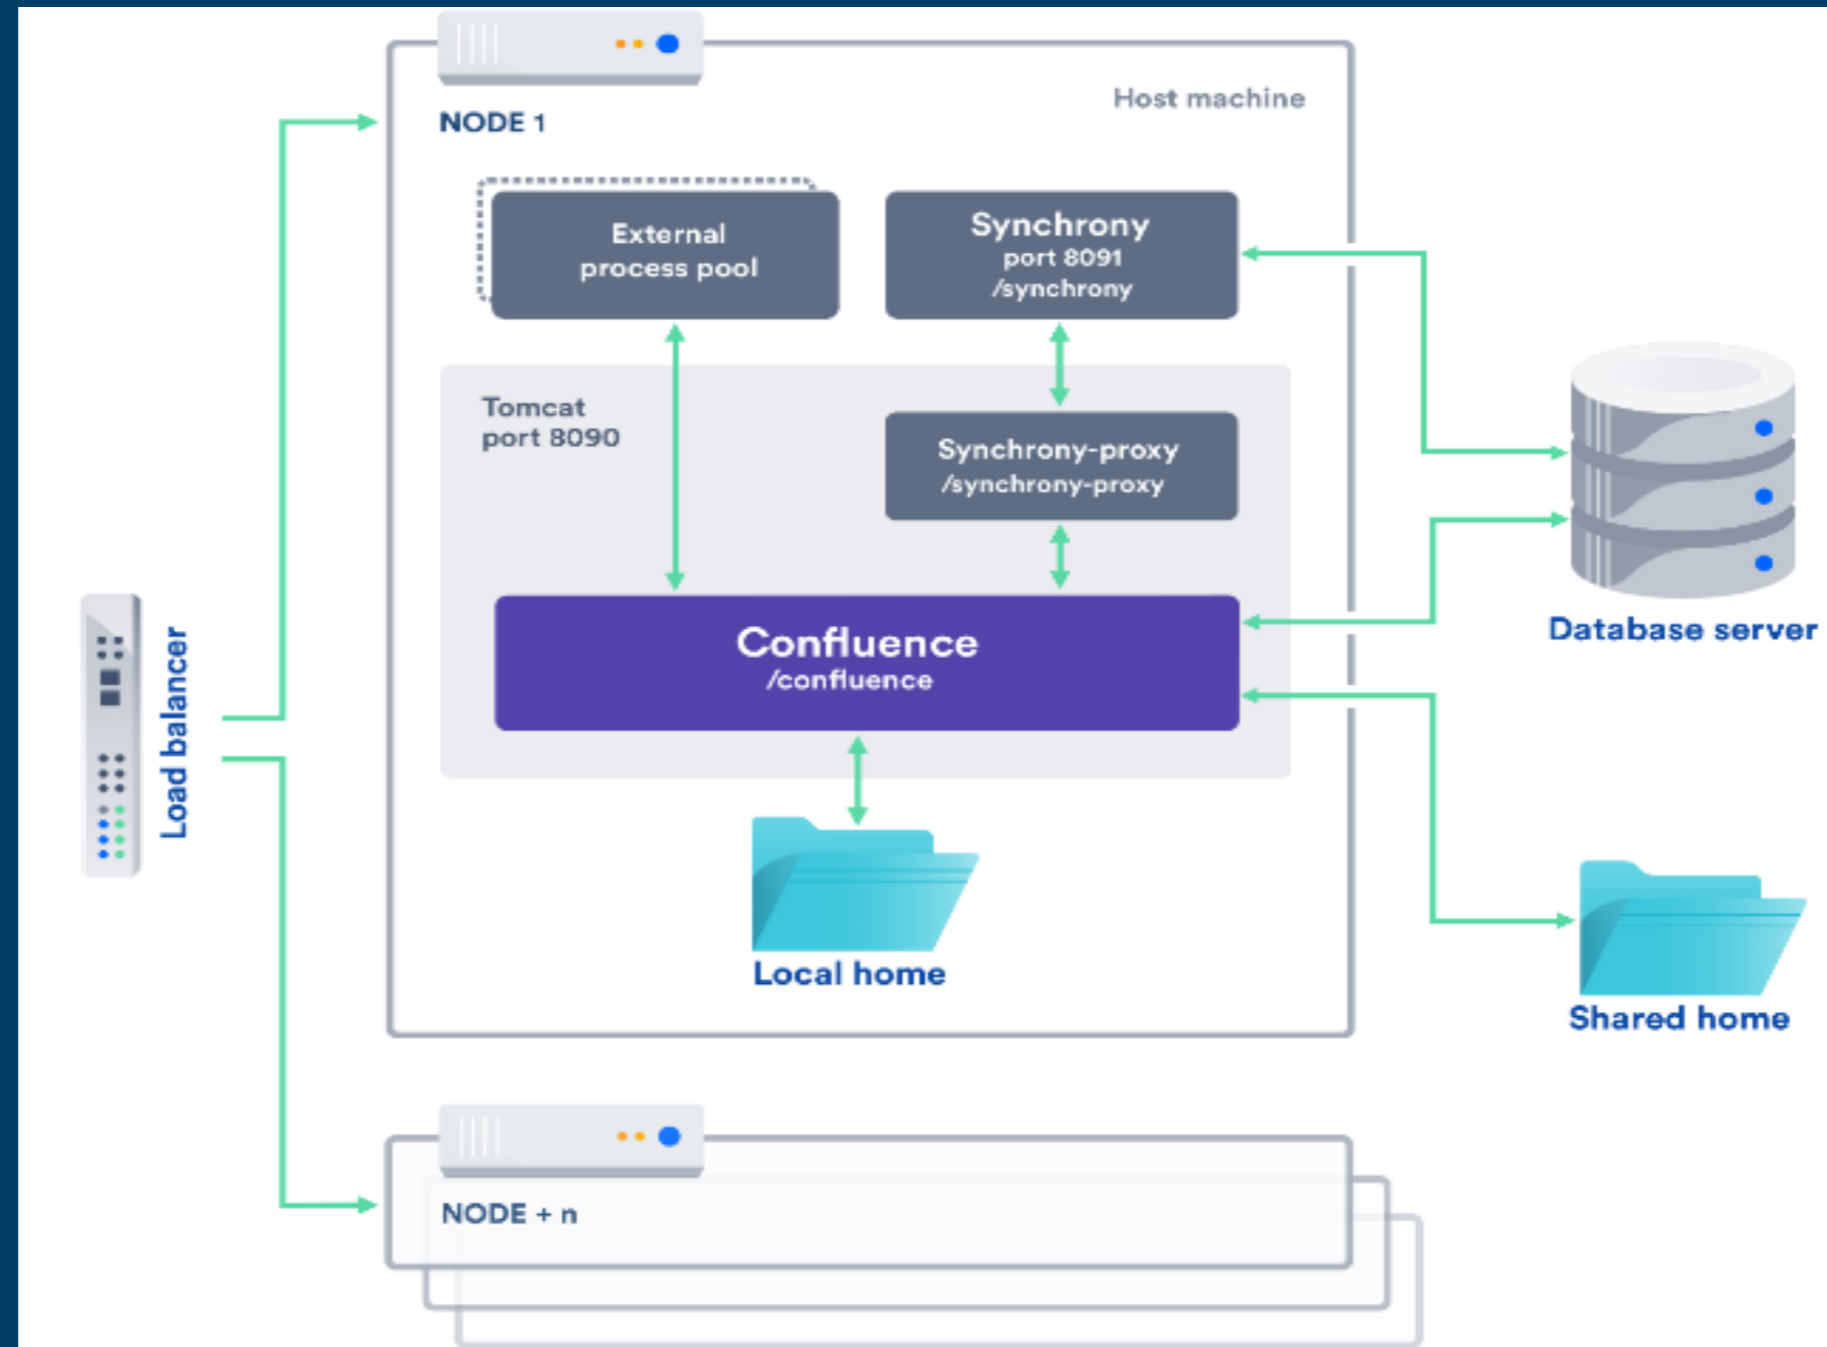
NODE 1

Host machine

External process pool

Synchrony
port 8091
/synchrony

Tomcat
port 8090

Synchrony-proxy
/synchrony-proxy

Confluence
/confluence

Local home

Load balancer

Database server

Shared home

NODE + n